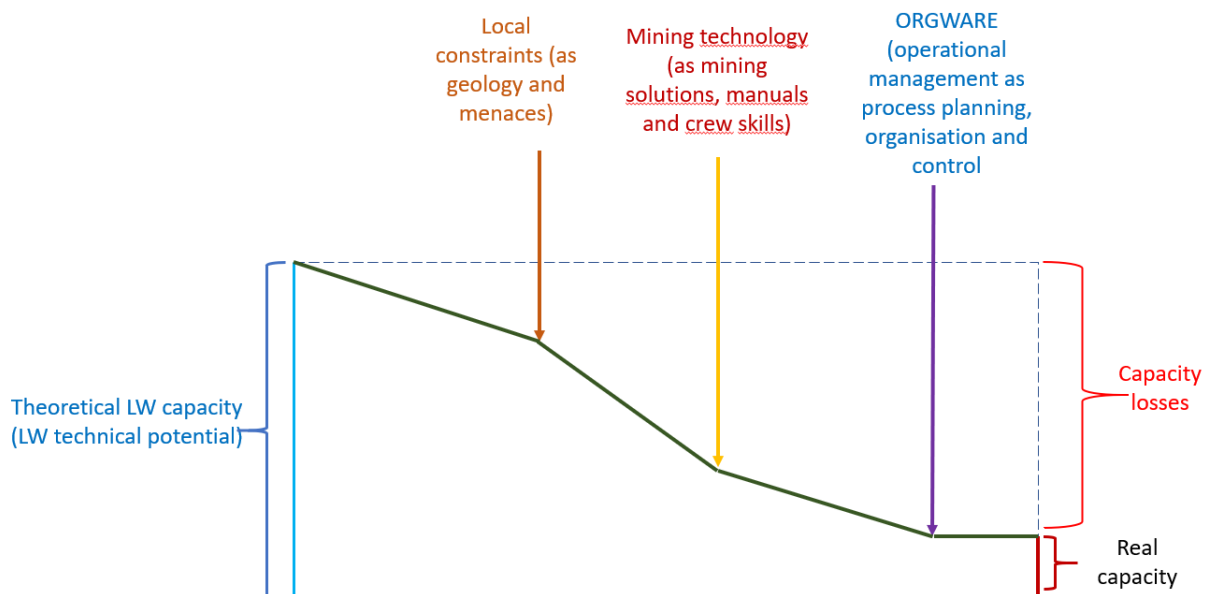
Local constraints (as geology and menaces)

Mining technology (as mining solutions, manuals and crew skills)

ORGWARE (operational management as process planning, organisation and control

Theoretical LW capacity (LW technical potential)

Capacity losses

Real capacity